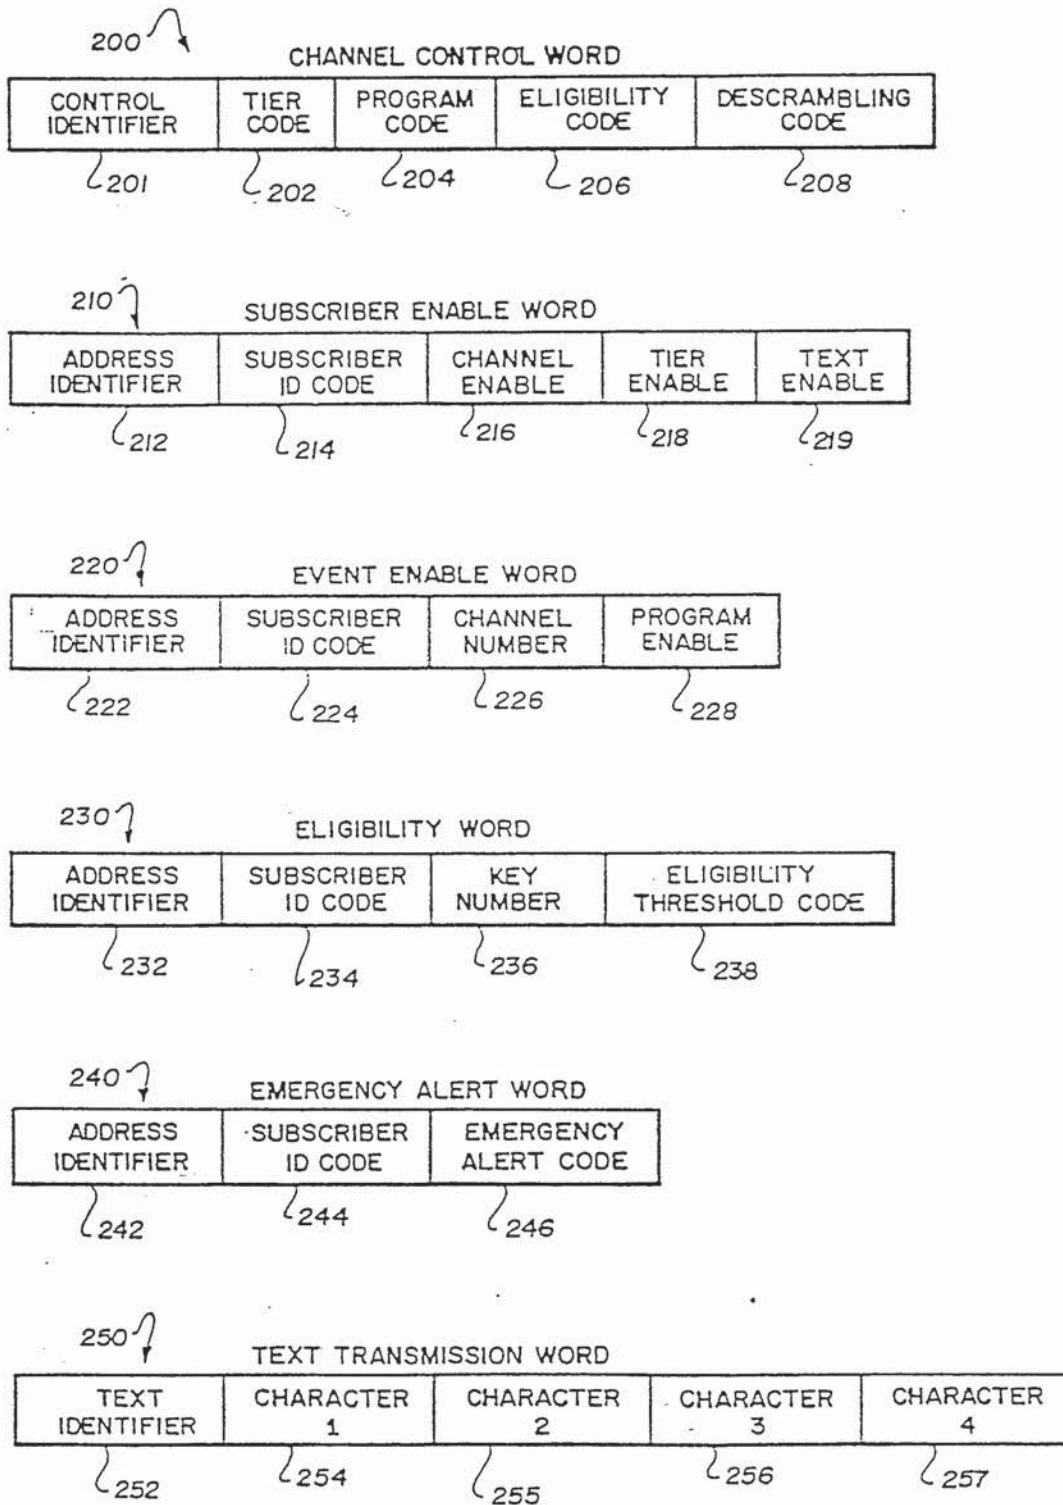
200

CHANNEL CONTROL WORD

| CONTROL IDENTIFIER | TIER CODE | PROGRAM CODE | ELIGIBILITY CODE | DESCRAMBLING CODE |
|---|---|---|---|---|
| 201 | 202 | 204 | 206 | 208 |

210

SUBSCRIBER ENABLE WORD

| ADDRESS IDENTIFIER | SUBSCRIBER ID CODE | CHANNEL ENABLE | TIER ENABLE | TEXT ENABLE |
|---|---|---|---|---|
| 212 | 214 | 216 | 218 | 219 |

220

EVENT ENABLE WORD

| ADDRESS IDENTIFIER | SUBSCRIBER ID CODE | CHANNEL NUMBER | PROGRAM ENABLE |
|---|---|---|---|
| 222 | 224 | 226 | 228 |

230

ELIGIBILITY WORD

| ADDRESS IDENTIFIER | SUBSCRIBER ID CODE | KEY NUMBER | ELIGIBILITY THRESHOLD CODE |
|---|---|---|---|
| 232 | 234 | 236 | 238 |

240

EMERGENCY ALERT WORD

| ADDRESS IDENTIFIER | SUBSCRIBER ID CODE | EMERGENCY ALERT CODE |
|---|---|---|
| 242 | 244 | 246 |

250

TEXT TRANSMISSION WORD

| TEXT IDENTIFIER | CHARACTER 1 | CHARACTER 2 | CHARACTER 3 | CHARACTER 4 |
|---|---|---|---|---|
| 252 | 254 | 255 | 256 | 257 |